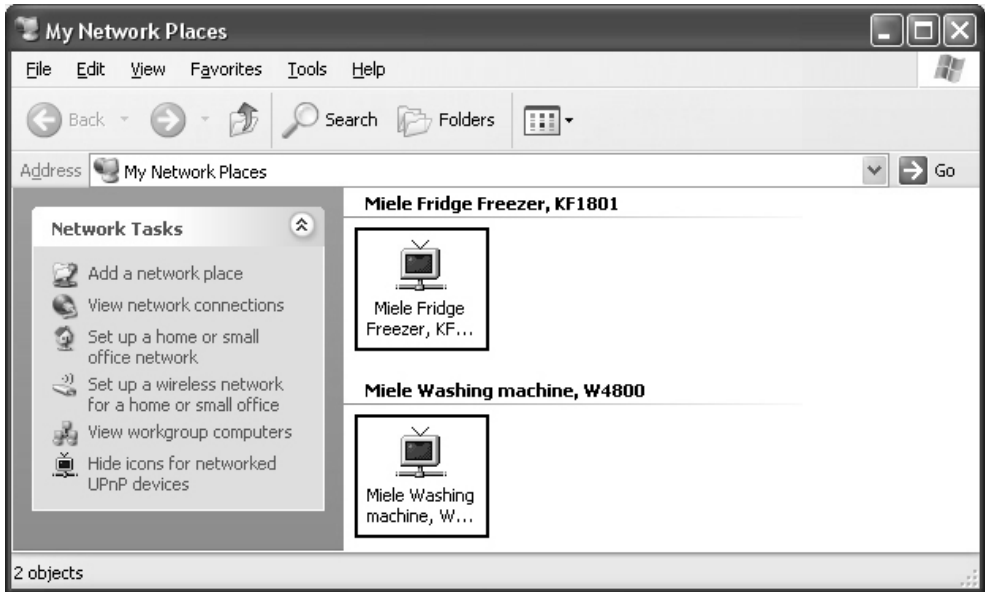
My Network Places

File Edit View Favorites Tools Help

Back Search Folders

Address My Network Places Go

Network Tasks

Add a network place
View network connections
Set up a home or small office network
Set up a wireless network for a home or small office
View workgroup computers
Hide icons for networked UPnP devices

Miele Fridge Freezer, KF1801

Miele Fridge Freezer, KF...

Miele Washing machine, W4800

Miele Washing machine, W...

2 objects